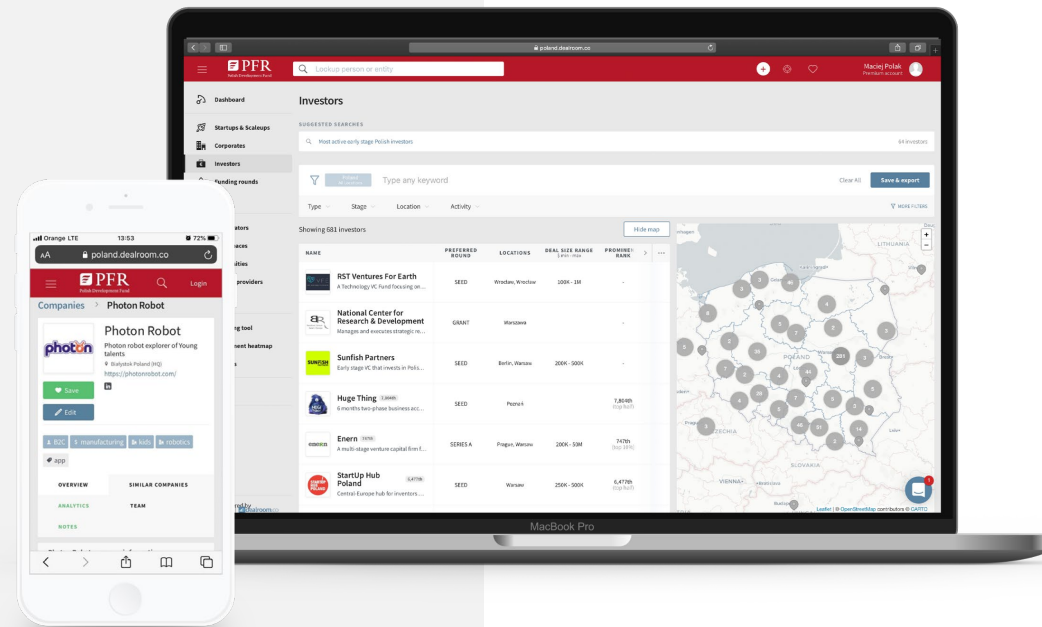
poland.dealroom.co

PFR
Polish Development Fund

Lookup person or entity

Maciej Polak
Premium account

Dashboard

Startups & Scaleups

Corporates

Investors

Funding rounds

ators

aces

ities

providers

ng tool

heatmap

s

Investors

SUGGESTED SEARCHES

Most active early stage Polish investors

64 investors

Type any keyword

Clear All

Save & export

Type

Stage

Location

Activity

MORE FILTERS

Showing 681 investors

Hide map

| NAME | PREFERRED ROUND | LOCATIONS | DEAL SIZE RANGE | PROMINENCE RANK |
|---|---|---|---|---|
| RST Ventures For Earth A Technology VC Fund focusing on ... | SEED | Wrocław, Wrocław | 100K - 1M | - |
| National Center for Research & Development Manages and executes strategic re... | GRANT | Warszawa | | - |
| Sunfish Partners Early stage VC that invests in Polis... | SEED | Berlin, Warsaw | 200K - 500K | - |
| Huge Thing 6 months two-phase business acc... | SEED | Poznań | | 7,804th |
| Enern A multi-stage venture capital firm f... | SERIES A | Prague, Warsaw | 100K - 50M | 747th |
| StartUp Hub Poland Central-Europe hub for investors ... | SEED | Warsaw | 250K - 500K | 6,477th |

LITHUANIA

POLAND

CZECHIA

SLOVAKIA

VIENNA

Leaflet | © OpenStreetMap contributors © CARTO

MacBook Pro

Orange LTE
13:53
72%

poland.dealroom.co

PFR
Polish Development Fund

Login

Companies > Photon Robot

Photon Robot

photon

Photon robot explorer of Young talents

Białystok Poland (HQ)

https://photonrobot.com/

Save

Edit

B2C

manufacturing

kids

robotics

app

OVERVIEW

SIMILAR COMPANIES

ANALYTICS

TEAM

NOTES